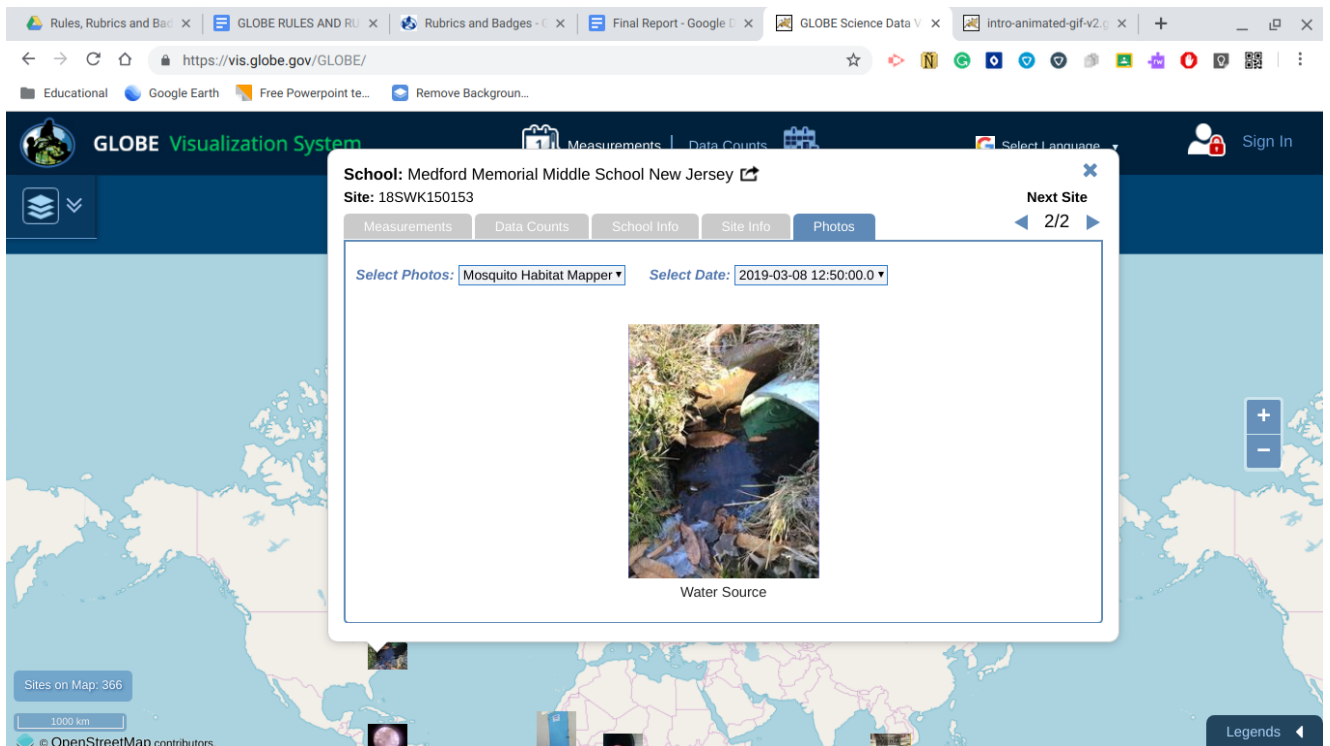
Rules, Rubrics and Bad ×
GLOBE RULES AND RU ×
Rubrics and Badges - ×
Final Report - Google D ×
GLOBE Science Data V ×
intro-animated-gif-v2.g ×
+

https://vis.globe.gov/GLOBE/

Educational
Google Earth
Free Powerpoint te...
Remove Backgroun...

GLOBE Visualization System
Measurements | Data Counts
Select Language
Sign In

School: Medford Memorial Middle School New Jersey
Site: 18SWK150153
Next Site
2/2

Measurements
Data Counts
School Info
Site Info
Photos

Select Photos: Mosquito Habitat Mapper
Select Date: 2019-03-08 12:50:00.0

Water Source

+
−

Sites on Map: 366
1000 km
© OpenStreetMap contributors
Legends